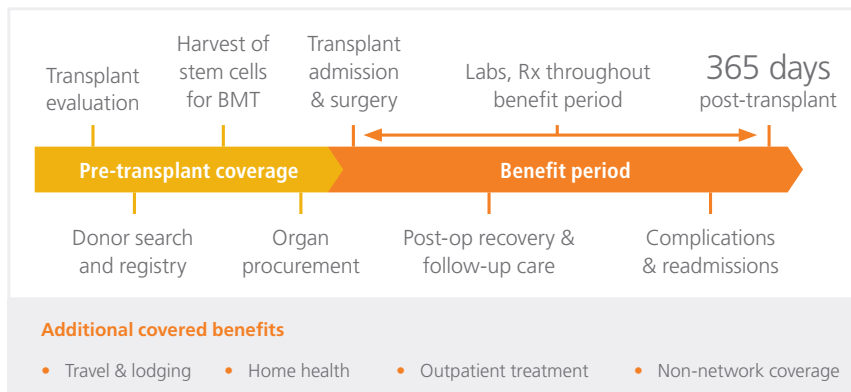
Transplant evaluation

Harvest of stem cells for BMT

Transplant admission & surgery

Labs, Rx throughout benefit period

365 days post-transplant

Pre-transplant coverage

Benefit period

Donor search and registry

Organ procurement

Post-op recovery & follow-up care

Complications & readmissions

Additional covered benefits

• Travel & lodging • Home health • Outpatient treatment • Non-network coverage